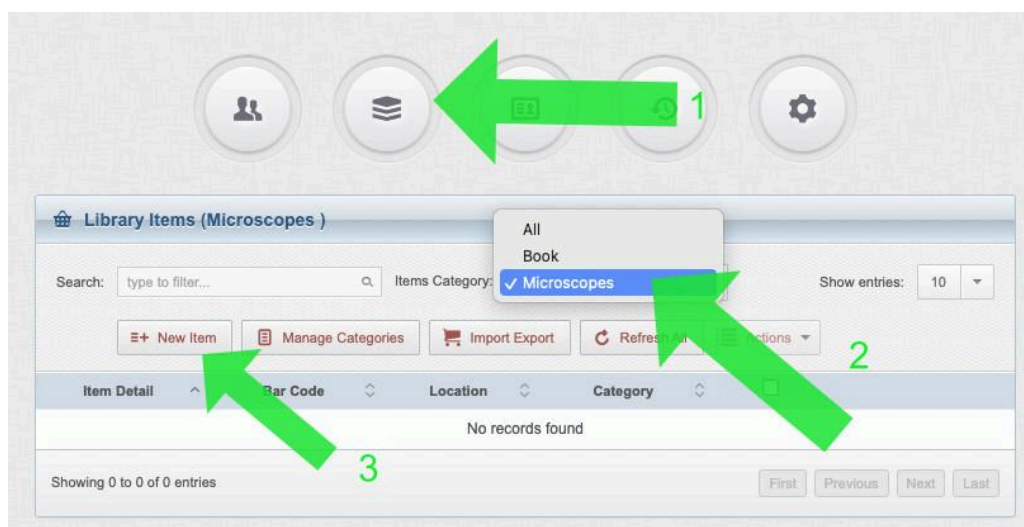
1

Library Items (Microscopes )

All
Book
✓ Microscopes

Search: type to filter...

Items Category:

Show entries: 10

≡+ New Item

Manage Categories

Import Export

Refresh All

Actions

2

| Item Detail | Bar Code | Location | Category |  |
|---|---|---|---|---|
| No records found | | | | |

3

Showing 0 to 0 of 0 entries

First Previous Next Last